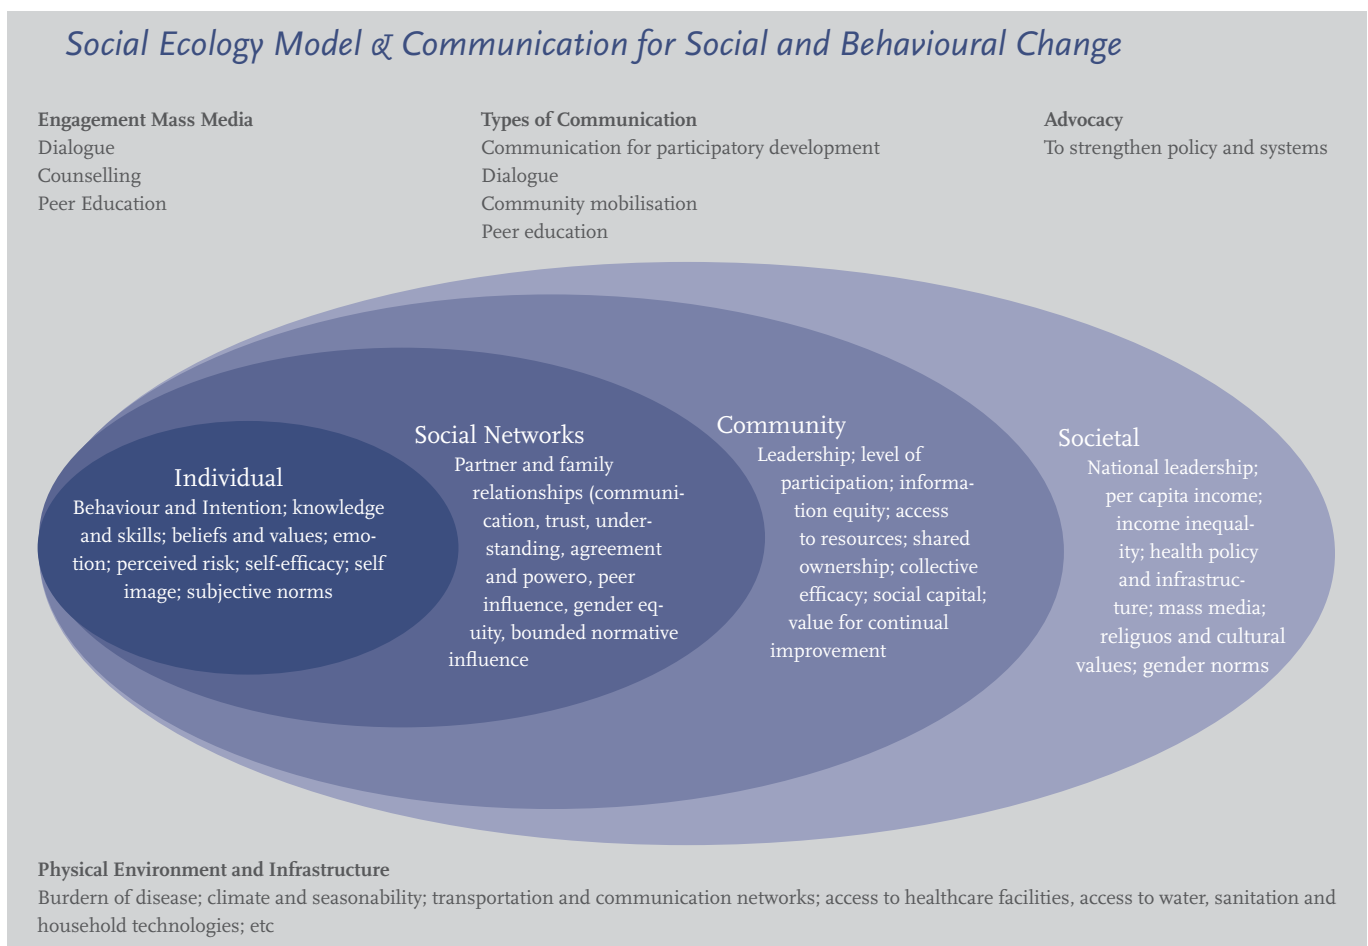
Social Ecology Model & Communication for Social and Behavioural Change

Engagement Mass Media
Dialogue
Counselling
Peer Education

Types of Communication
Communication for participatory development
Dialogue
Community mobilisation
Peer education

Advocacy
To strengthen policy and systems

Individual
Behaviour and Intention; knowledge and skills; beliefs and values; emotion; perceived risk; self-efficacy; self image; subjective norms

Social Networks
Partner and family relationships (communication, trust, understanding, agreement and powero, peer influence, gender equity, bounded normative influence

Community
Leadership; level of participation; information equity; access to resources; shared ownership; collective efficacy; social capital; value for continual improvement

Societal
National leadership; per capita income; income inequality; health policy and infrastructure; mass media; religuos and cultural values; gender norms

Physical Environment and Infrastructure
Burdern of disease; climate and seasonability; transportation and communication networks; access to healthcare facilities, access to water, sanitation and household technologies; etc